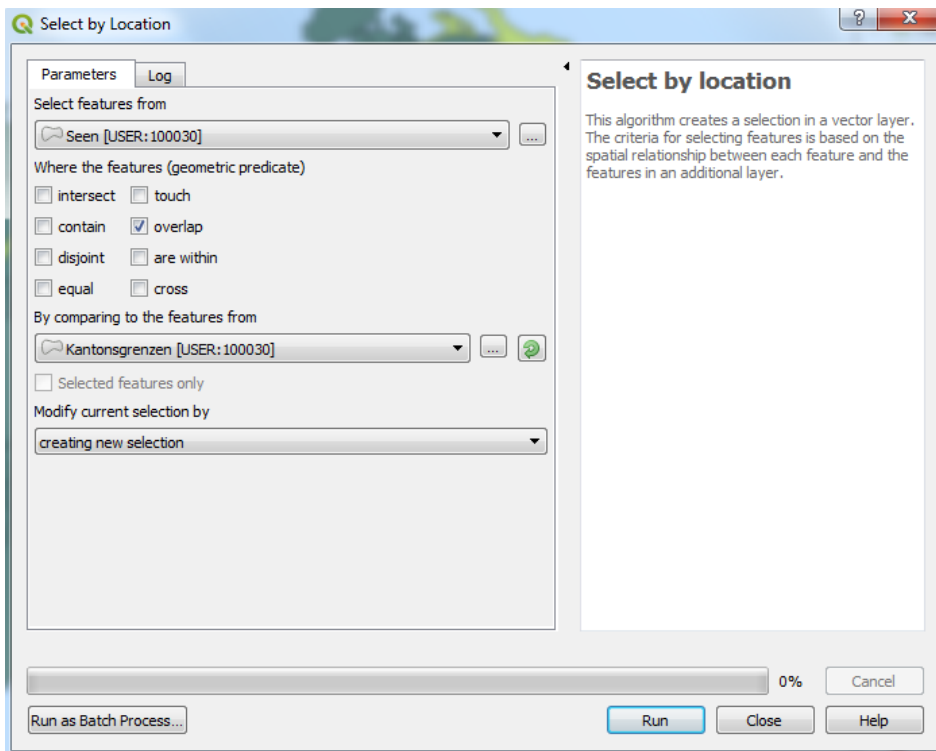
Select by Location

?

X

Parameters

Log

Select features from

Seen [USER:100030]

...

Where the features (geometric predicate)

intersect

touch

contain

overlap

disjoint

are within

equal

cross

By comparing to the features from

Kantonsgrenzen [USER:100030]

...

Selected features only

Modify current selection by

creating new selection

Select by location

This algorithm creates a selection in a vector layer. The criteria for selecting features is based on the spatial relationship between each feature and the features in an additional layer.

0%

Cancel

Run as Batch Process...

Run

Close

Help